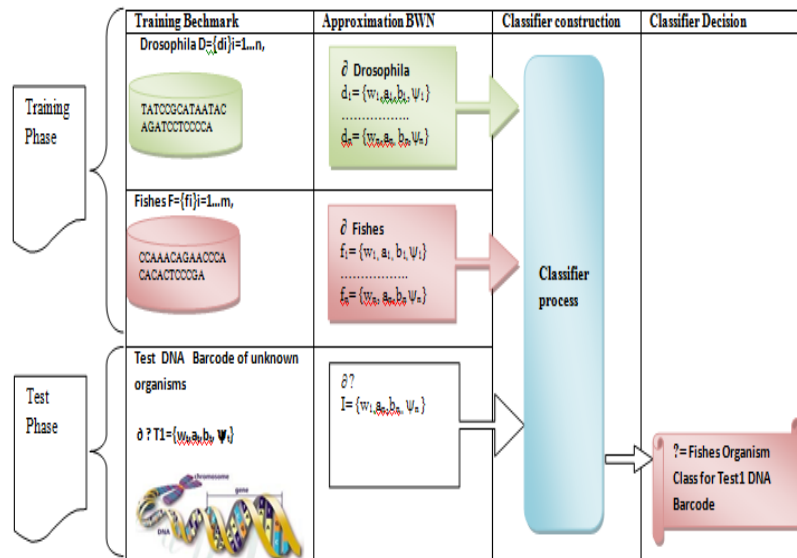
Training Phase

Test Phase

| Training Bechmark | Approximation BWN | Classifier construction | Classifier Decision |
|---|---|---|---|
| Drosophila D={di}i=1...n, TATCCGCATAATAC AGATCCTCCCCA | $\partial$ Drosophila $d_1 = \{w_1, a_1, b_1, \psi_1\}$ ................ $d_n = \{w_n, a_n, b_n, \psi_n\}$ | Classifier process | |
| Fishes F={fi}i=1...m, CCAAACAGAACCCA CACACTCCCGA | $\partial$ Fishes $f_1 = \{w_1, a_1, b_1, \psi_1\}$ ................ $f_n = \{w_n, a_n, b_n, \psi_n\}$ | | |
| Test DNA Barcode of unknown organisms $\partial$ ? T1={$w_t, a_t, b_t, \psi_t$} | $\partial$? I= {$w_1, a_n, b_n, \psi_n$} | | ?= Fishes Organism Class for Test1 DNA Barcode |

chromosome
gene
DNA